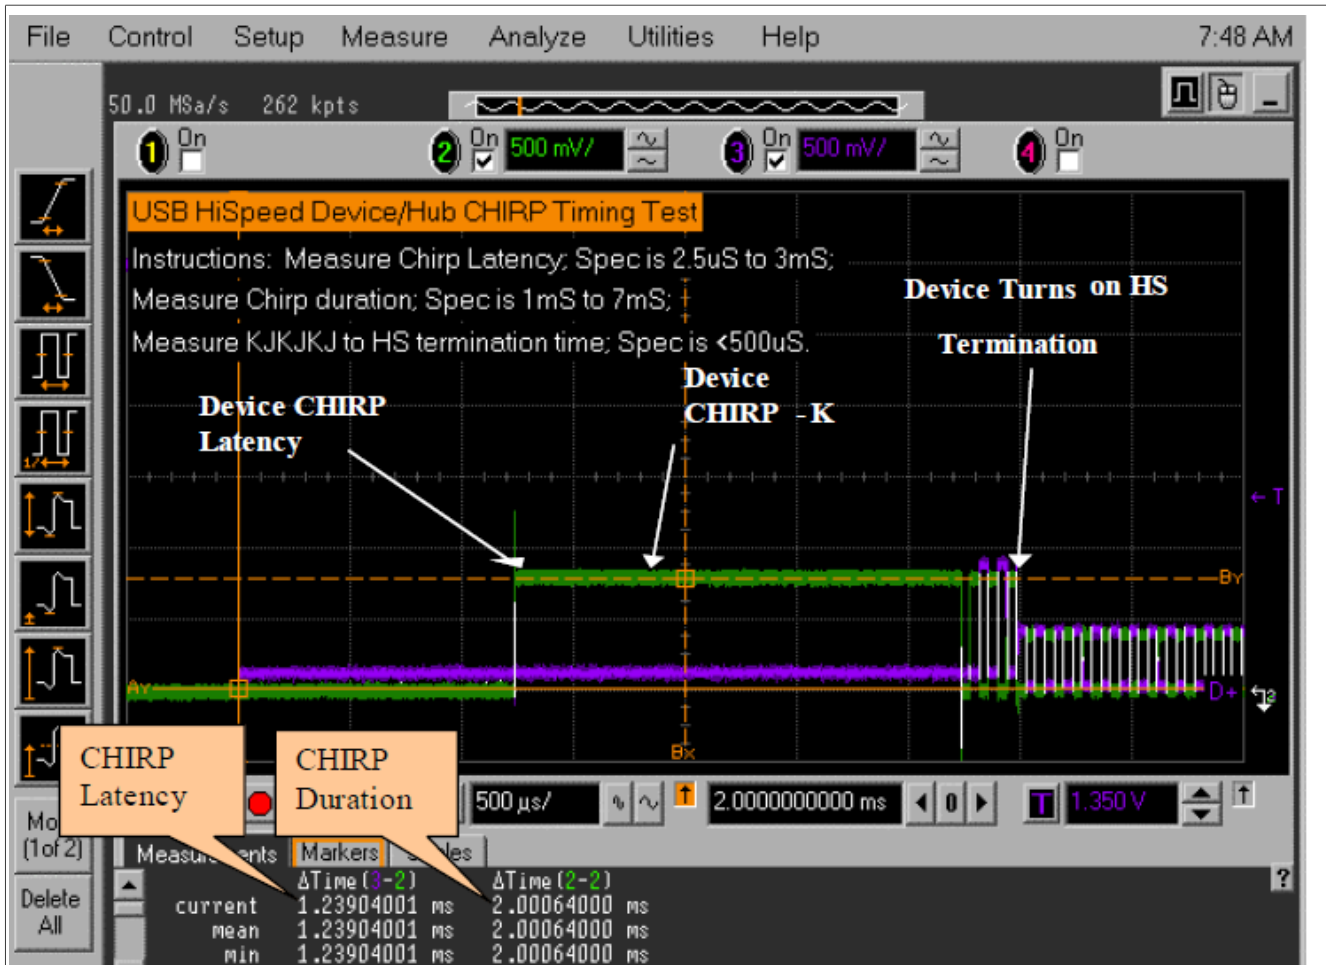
File Control Setup Measure Analyze Utilities Help 7:48 AM

50.0 MSa/s 262 kpts

1 On 2 On 500 mV/ 3 On 500 mV/ 4 On

USB HiSpeed Device/Hub CHIRP Timing Test

Instructions: Measure Chirp Latency; Spec is 2.5uS to 3mS;
Measure Chirp duration; Spec is 1mS to 7mS;
Measure KJKJKJ to HS termination time; Spec is <500uS.

Device Turns on HS

Termination

Device CHIRP - K

Device CHIRP Latency

← T

BY

AY

D+

BX

CHIRP Latency

CHIRP Duration

Mo (1 of 2)

500 µs/

2.0000000000 ms

0

T 1.350 V

Measu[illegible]ents Markers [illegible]les

Delete All

?

| | ΔTime(3-2) | ΔTime(2-2) |
|---|---|---|
| current | 1.23904001 ms | 2.00064000 ms |
| mean | 1.23904001 ms | 2.00064000 ms |
| min | 1.23904001 ms | 2.00064000 ms |